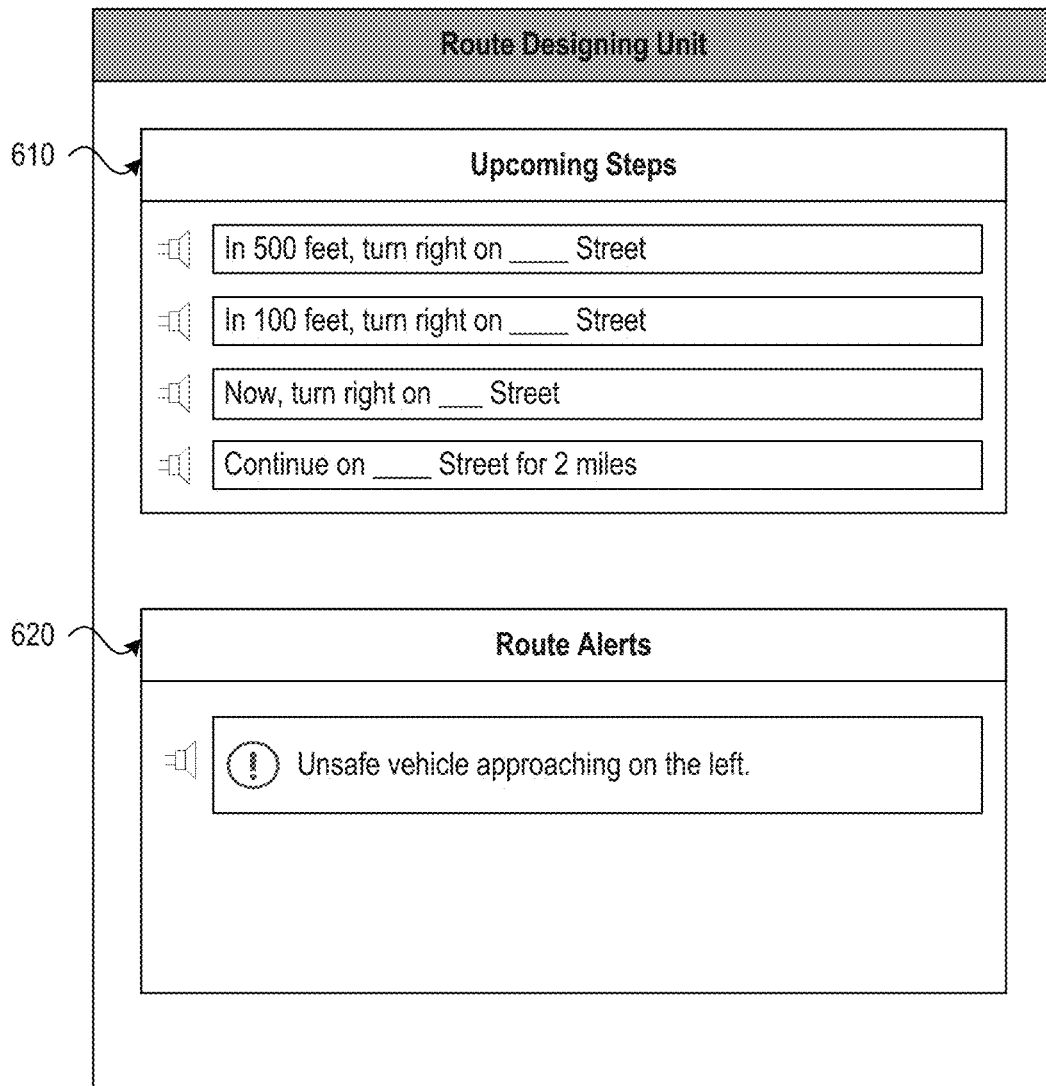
Route Designing Unit

610

Upcoming Steps

In 500 feet, turn right on _____ Street

In 100 feet, turn right on _____ Street

Now, turn right on ____ Street

Continue on _____ Street for 2 miles

620

Route Alerts

Unsafe vehicle approaching on the left.